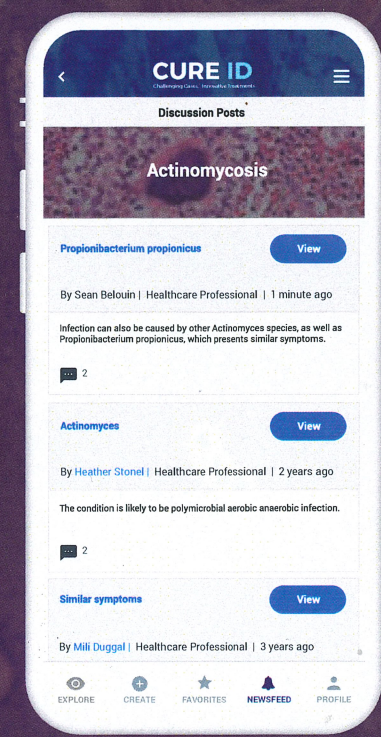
CURE ID
Challenging Cases · Innovative Treatment

Discussion Posts

Actinomycosis

Propionibacterium propionicus
View
By Sean Belouin | Healthcare Professional | 1 minute ago
Infection can also be caused by other Actinomyces species, as well as Propionibacterium propionicus, which presents similar symptoms.
2

Actinomyces
View
By Heather Stonel | Healthcare Professional | 2 years ago
The condition is likely to be polymicrobial aerobic anaerobic infection.
2

Similar symptoms
View
By Mili Duggal | Healthcare Professional | 3 years ago

EXPLORE
CREATE
FAVORITES
NEWSFEED
PROFILE